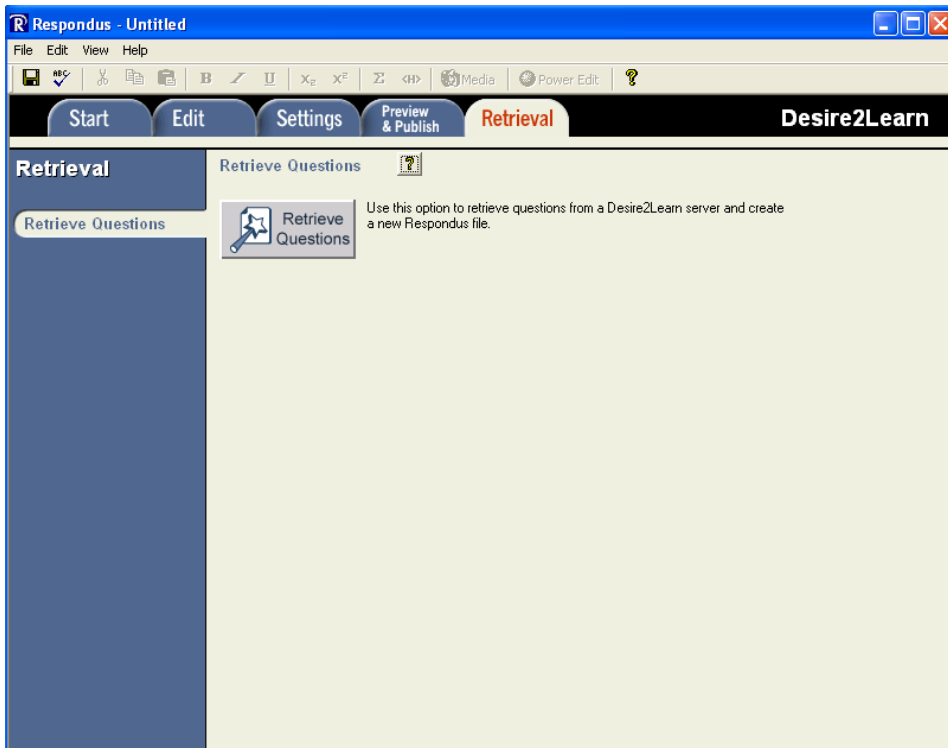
Respondus - Untitled

File Edit View Help

B I U $X_2$ $X^2$ Σ <H> Media Power Edit ?

Start Edit Settings Preview & Publish Retrieval Desire2Learn

Retrieval

Retrieve Questions

Retrieve Questions

Retrieve Questions

Use this option to retrieve questions from a Desire2Learn server and create a new Respondus file.